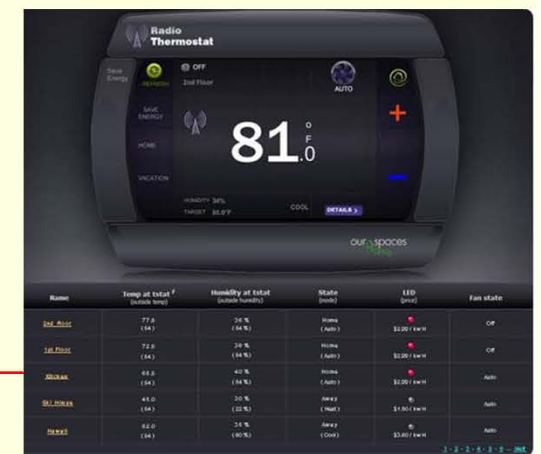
Radio Thermostat

Save Energy

REFRESH

OFF

2nd Floor

AUTO

SAVE ENERGY

HOME

VACATION

81.0 °F

HUMIDITY 34%

TARGET 80.0°F

COOL

DETAILS >

+

–

our spaces

| Name | Temp at tstat (outside temp) | Humidity at tstat (outside humidity) | State (mode) | LED (price) | Fan state |
|---|---|---|---|---|---|
| 2nd floor | 77.0 (54) | 36 % (64 %) | Home (Auto) | $0.00 / kWH | Off |
| 1st floor | 72.0 (54) | 39 % (64 %) | Home (Auto) | $0.00 / kWH | Off |
| Kitchen | 66.5 (54) | 40 % (64 %) | Home (Auto) | $0.00 / kWH | Auto |
| Ski House | 45.0 (54) | 30 % (22 %) | Away (Heat) | $1.60 / kWH | Auto |
| Hawaii | 82.0 (84) | 36 % (60 %) | Away (Cool) | $3.60 / kWH | Auto |

1 - 2 - 3 - 4 - 5 - ... next